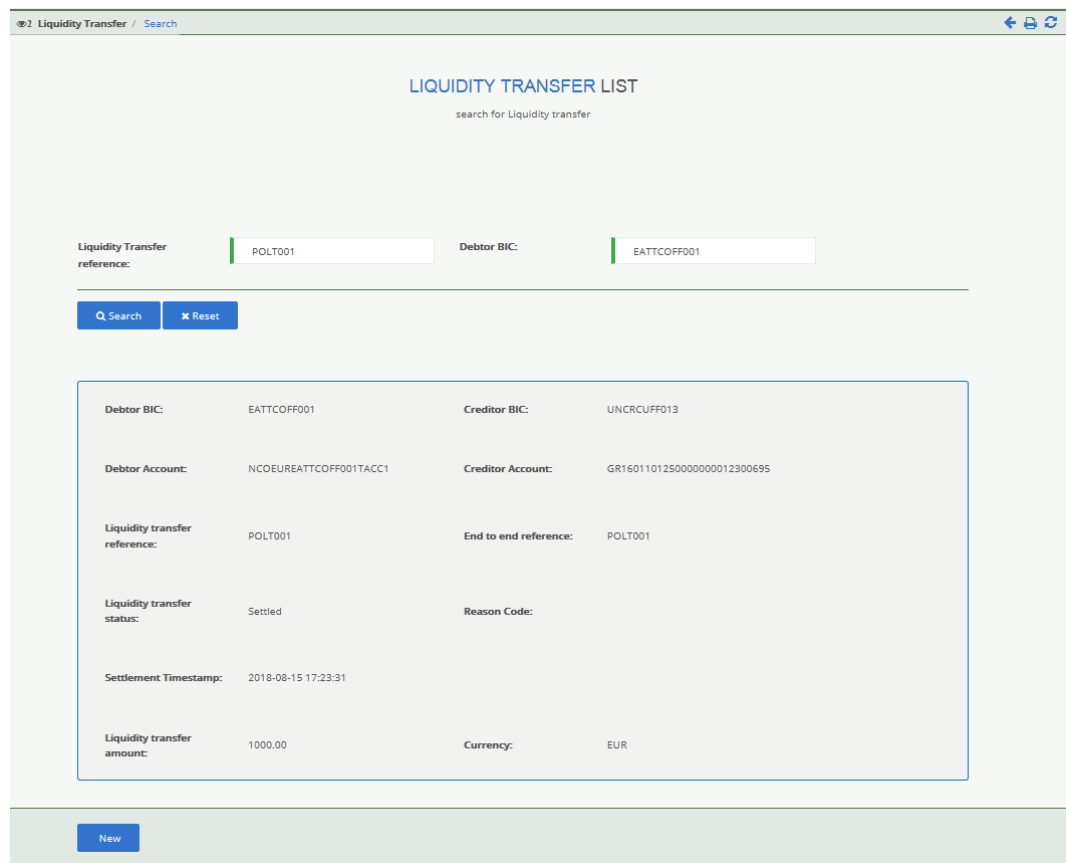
2 Liquidity Transfer / Search

LIQUIDITY TRANSFER LIST

search for Liquidity transfer

Liquidity Transfer reference: POLT001

Debtor BIC: EATTCOFF001

Search

Reset

| | | | |
|---|---|---|---|
| Debtor BIC: | EATTCOFF001 | Creditor BIC: | UNCRCUFF013 |
| Debtor Account: | NCOEUREATTCOFF001TACC1 | Creditor Account: | GR1601101250000000012300695 |
| Liquidity transfer reference: | POLT001 | End to end reference: | POLT001 |
| Liquidity transfer status: | Settled | Reason Code: | |
| Settlement Timestamp: | 2018-08-15 17:23:31 | | |
| Liquidity transfer amount: | 1000.00 | Currency: | EUR |

New